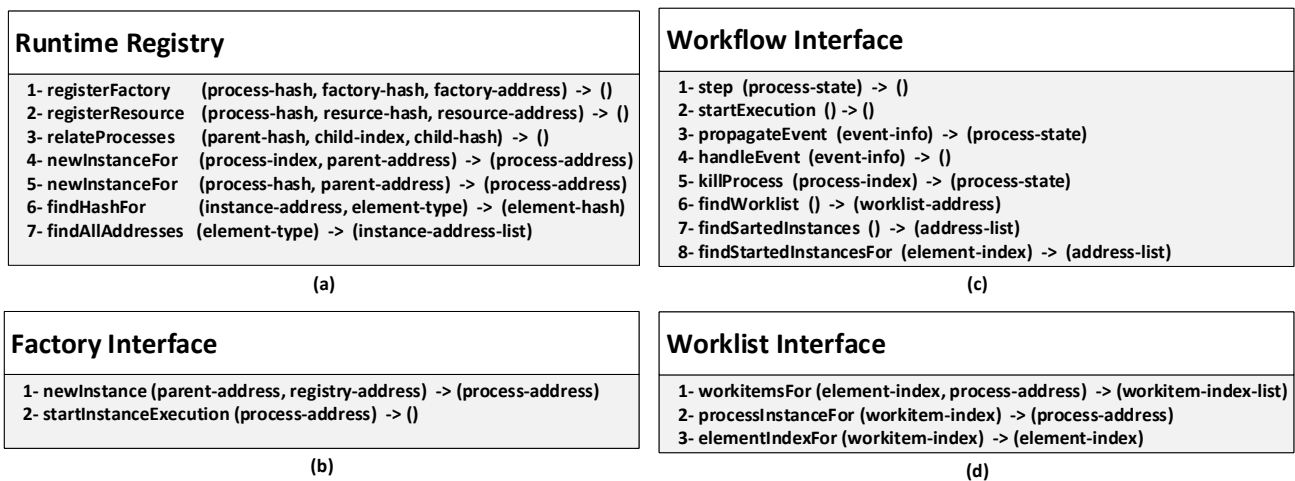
Runtime Registry

1- registerFactory (process-hash, factory-hash, factory-address) -> ()
2- registerResource (process-hash, resurce-hash, resource-address) -> ()
3- relateProcesses (parent-hash, child-index, child-hash) -> ()
4- newInstanceFor (process-index, parent-address) -> (process-address)
5- newInstanceFor (process-hash, parent-address) -> (process-address)
6- findHashFor (instance-address, element-type) -> (element-hash)
7- findAllAddresses (element-type) -> (instance-address-list)

(a)

Workflow Interface

1- step (process-state) -> ()
2- startExecution () -> ()
3- propagateEvent (event-info) -> (process-state)
4- handleEvent (event-info) -> ()
5- killProcess (process-index) -> (process-state)
6- findWorklist () -> (worklist-address)
7- findSartedInstances () -> (address-list)
8- findStartedInstancesFor (element-index) -> (address-list)

(c)

Factory Interface

1- newInstance (parent-address, registry-address) -> (process-address)
2- startInstanceExecution (process-address) -> ()

(b)

Worklist Interface

1- workitemsFor (element-index, process-address) -> (workitem-index-list)
2- processInstanceFor (workitem-index) -> (process-address)
3- elementIndexFor (workitem-index) -> (element-index)

(d)